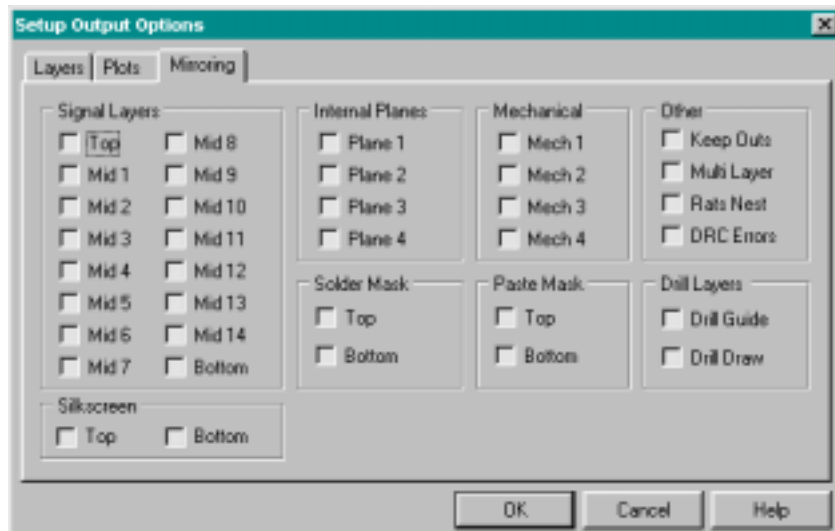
Setup Output Options

Layers | Plots | Mirroring

Signal Layers
Top
Mid 1
Mid 2
Mid 3
Mid 4
Mid 5
Mid 6
Mid 7
Mid 8
Mid 9
Mid 10
Mid 11
Mid 12
Mid 13
Mid 14
Bottom

Silkscreen
Top
Bottom

Internal Planes
Plane 1
Plane 2
Plane 3
Plane 4

Solder Mask
Top
Bottom

Mechanical
Mech 1
Mech 2
Mech 3
Mech 4

Paste Mask
Top
Bottom

Other
Keep Outs
Multi Layer
Rats Nest
DRC Errors

Drill Layers
Drill Guide
Drill Draw

OK
Cancel
Help